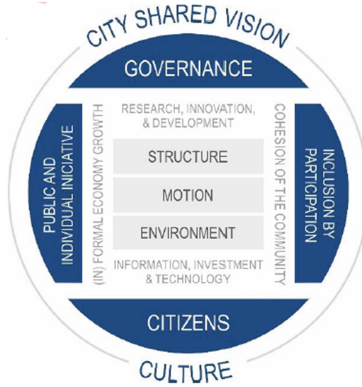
CITY SHARED VISION

GOVERNANCE

PUBLIC AND INDIVIDUAL INICIATIVE

(IN) FORMAL ECONOMY GROWTH

RESEARCH, INNOVATION, & DEVELOPMENT

STRUCTURE

MOTION

ENVIRONMENT

INFORMATION, INVESTMENT & TECHNOLOGY

COHESION OF THE COMMUNITY

INCLUSION BY PARTICIPATION

CITIZENS

CULTURE